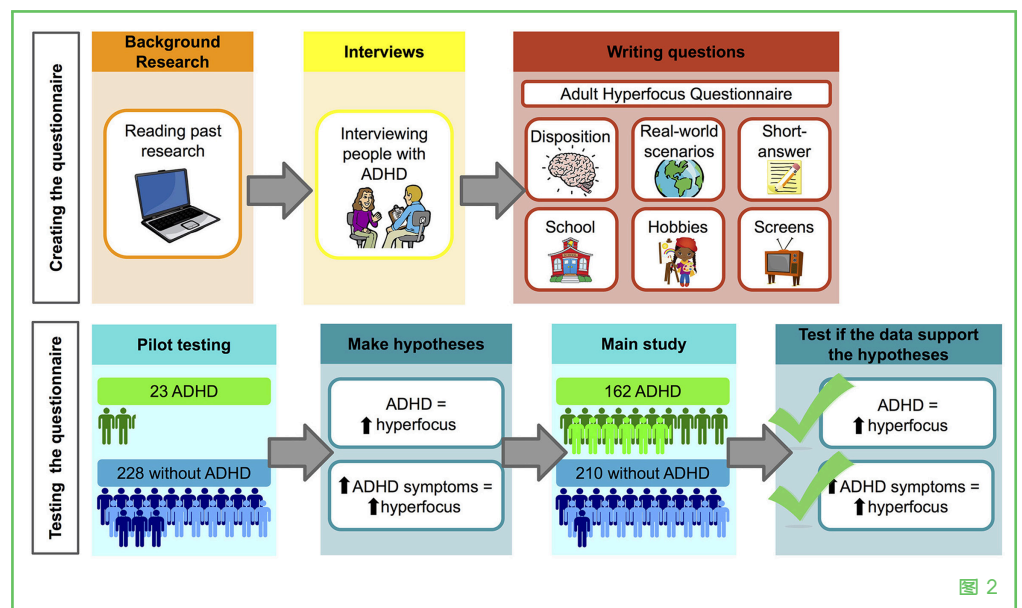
Creating the questionnaire

Background Research

Reading past research

Interviews

Interviewing people with ADHD

Writing questions

Adult Hyperfocus Questionnaire

Disposition

Real-world scenarios

Short-answer

School

Hobbies

Screens

Testing the questionnaire

Pilot testing

23 ADHD

228 without ADHD

Make hypotheses

ADHD = ⬆hyperfocus

⬆ADHD symptoms = ⬆hyperfocus

Main study

162 ADHD

210 without ADHD

Test if the data support the hypotheses

ADHD = ⬆hyperfocus

⬆ADHD symptoms = ⬆hyperfocus

图 2